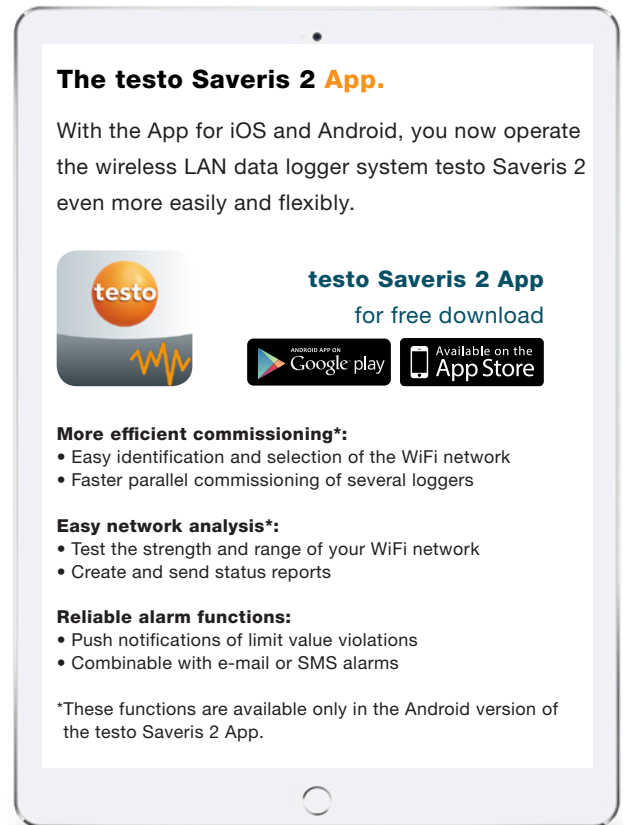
The testo Saveris 2 App.

With the App for iOS and Android, you now operate the wireless LAN data logger system testo Saveris 2 even more easily and flexibly.

testo

testo Saveris 2 App
for free download

ANDROID APP ON Google play

Available on the App Store

More efficient commissioning*:
• Easy identification and selection of the WiFi network
• Faster parallel commissioning of several loggers

Easy network analysis*:
• Test the strength and range of your WiFi network
• Create and send status reports

Reliable alarm functions:
• Push notifications of limit value violations
• Combinable with e-mail or SMS alarms

*These functions are available only in the Android version of the testo Saveris 2 App.